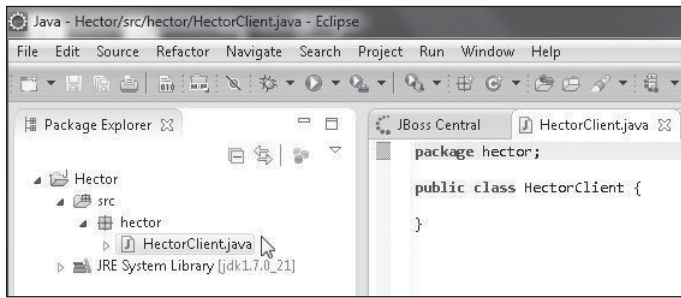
Java - Hector/src/hector/HectorClient.java - Eclipse

File Edit Source Refactor Navigate Search Project Run Window Help

Package Explorer

Hector
src
hector
HectorClient.java
JRE System Library [jdk1.7.0_21]

JBoss Central
HectorClient.java

package hector;

public class HectorClient {

}